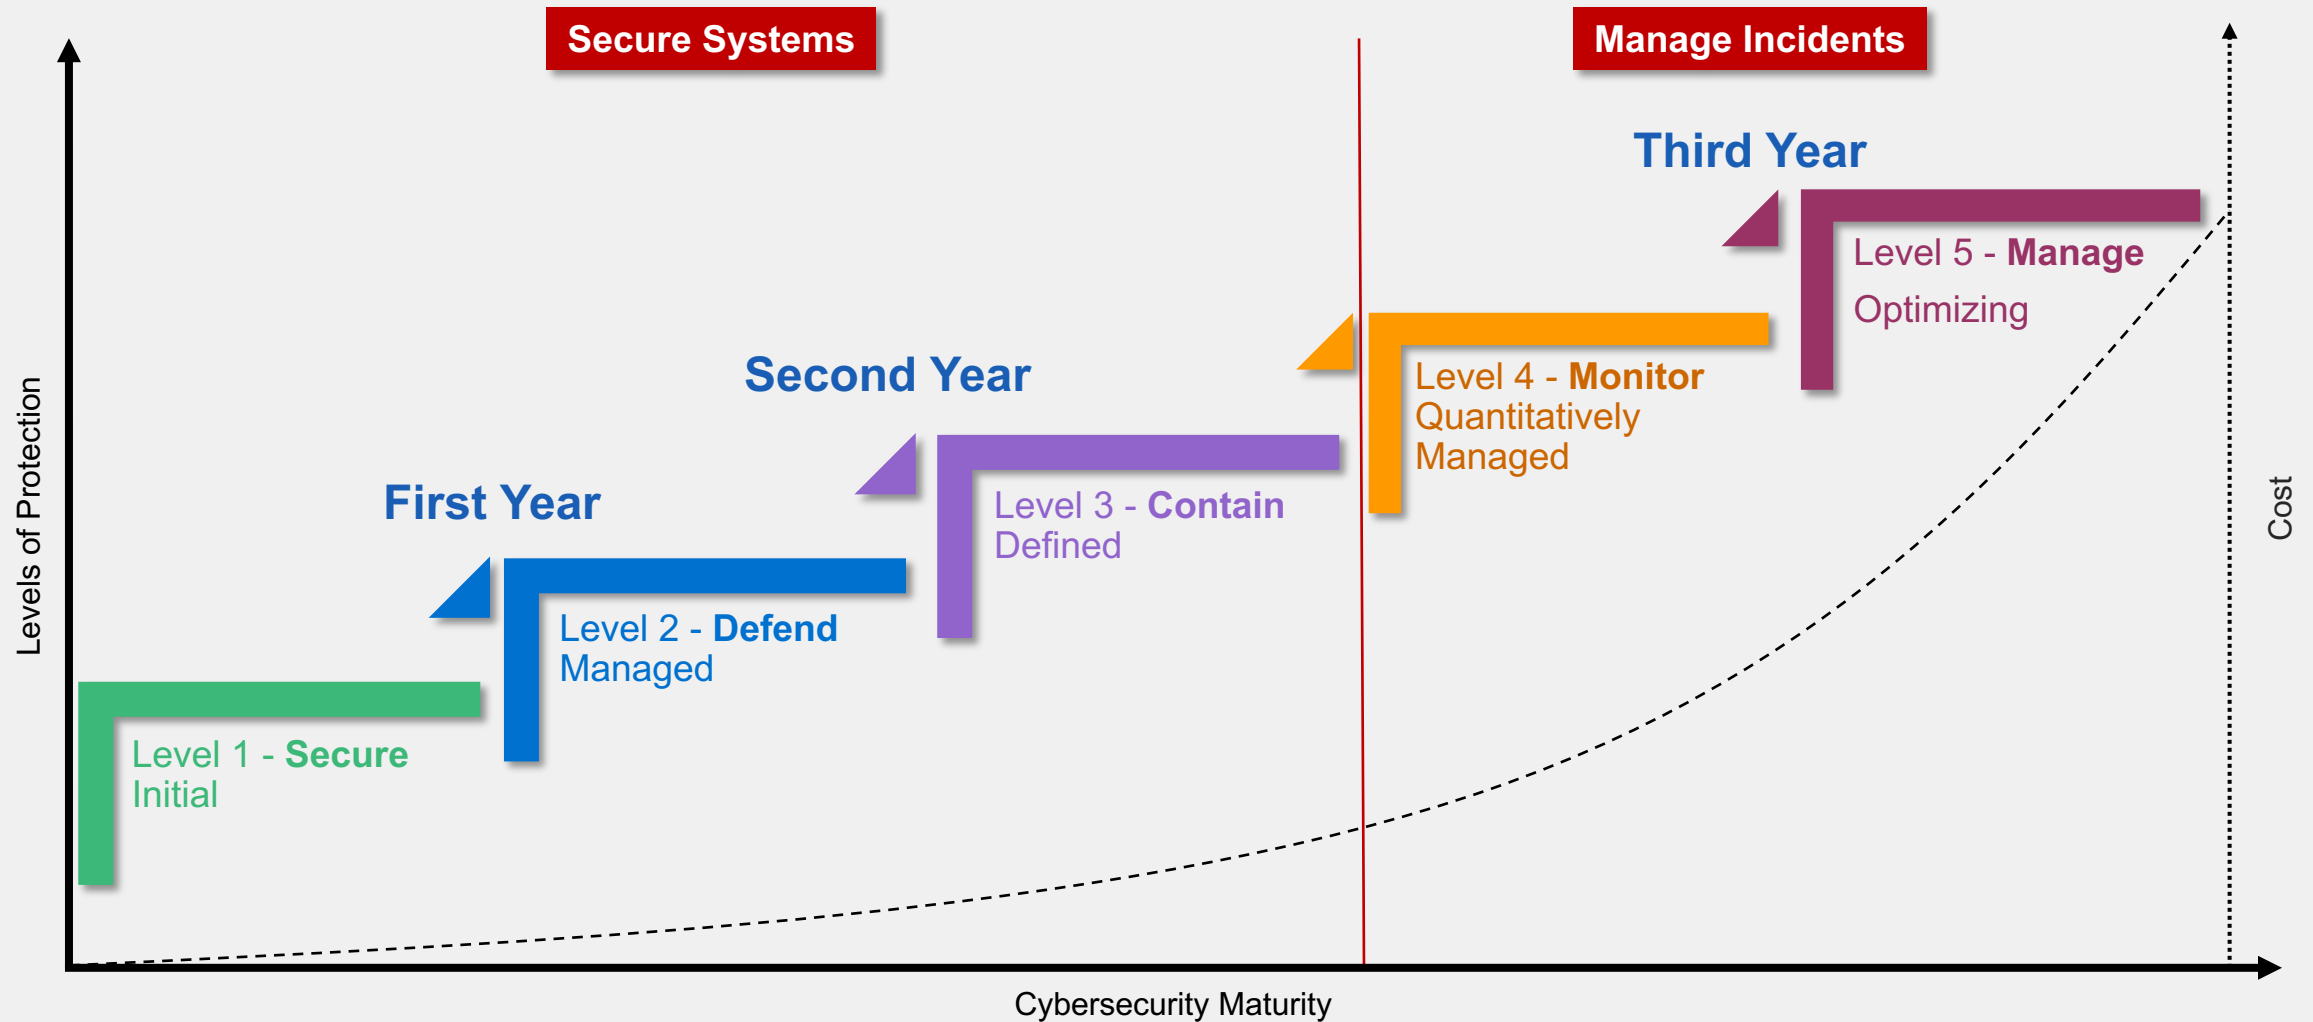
Secure Systems

Manage Incidents

Levels of Protection

Third Year

Level 5 - Manage
Optimizing

Second Year

Level 4 - Monitor
Quantitatively Managed

First Year

Level 3 - Contain
Defined

Level 2 - Defend
Managed

Level 1 - Secure
Initial

Cost

Cybersecurity Maturity